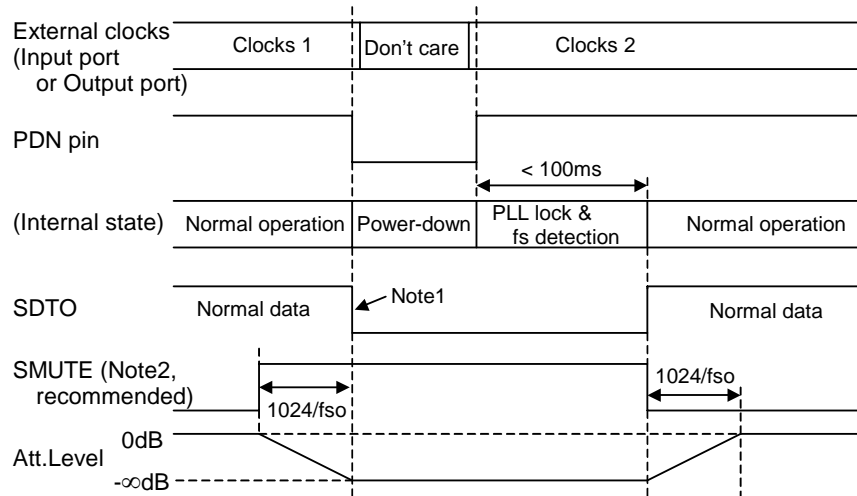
External clocks (Input port or Output port)
Clocks 1
Don't care
Clocks 2

PDN pin

< 100ms

(Internal state)
Normal operation
Power-down
PLL lock & fs detection
Normal operation

SDTO
Normal data
Note1
Normal data

SMUTE (Note2, recommended)
1024/fso
1024/fso

Att.Level
0dB
-∞dB